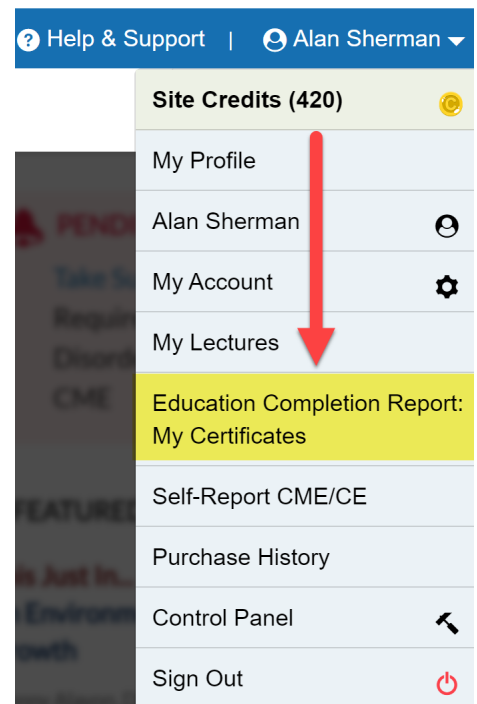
Help & Support | Alan Sherman

Site Credits (420)

My Profile

Alan Sherman

My Account

My Lectures

Education Completion Report: My Certificates

Self-Report CME/CE

Purchase History

Control Panel

Sign Out

PENDI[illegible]
Take S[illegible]
Requir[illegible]
Disord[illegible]
CME

FEATURED

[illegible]s Just In...
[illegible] Environm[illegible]
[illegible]owth